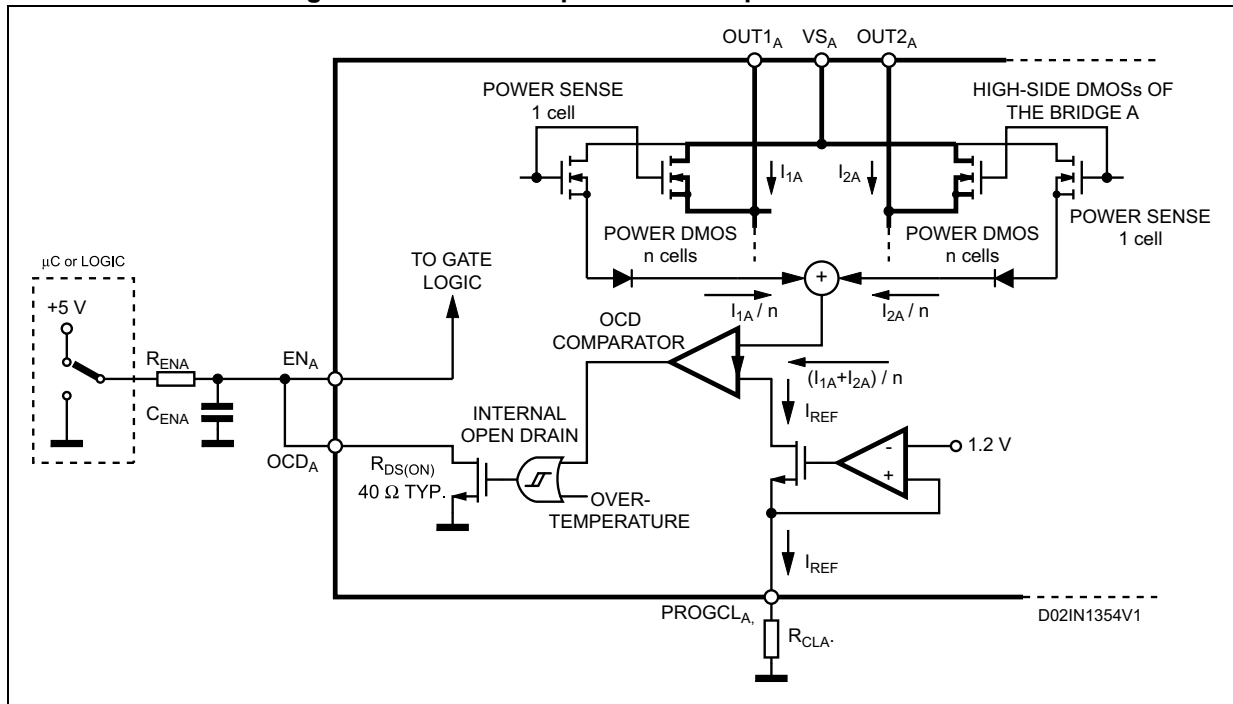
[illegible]

OUT1$_A$ VS$_A$ OUT2$_A$

POWER SENSE
1 cell

HIGH-SIDE DMOSs OF
THE BRIDGE A

$I_{1A}$

$I_{2A}$

POWER DMOS
n cells

POWER DMOS
n cells

POWER SENSE
1 cell

µC or LOGIC

+5 V

TO GATE
LOGIC

+

$I_{1A}$ / n

$I_{2A}$ / n

OCD
COMPARATOR

($I_{1A}$+$I_{2A}$) / n

R$_{ENA}$

EN$_A$

C$_{ENA}$

INTERNAL
OPEN DRAIN

$I_{REF}$

-

+

1.2 V

OCD$_A$

R$_{DS(ON)}$
40 Ω TYP.

OVER-
TEMPERATURE

$I_{REF}$

PROGCL$_{A,}$

R$_{CLA}$.

D02IN1354V1